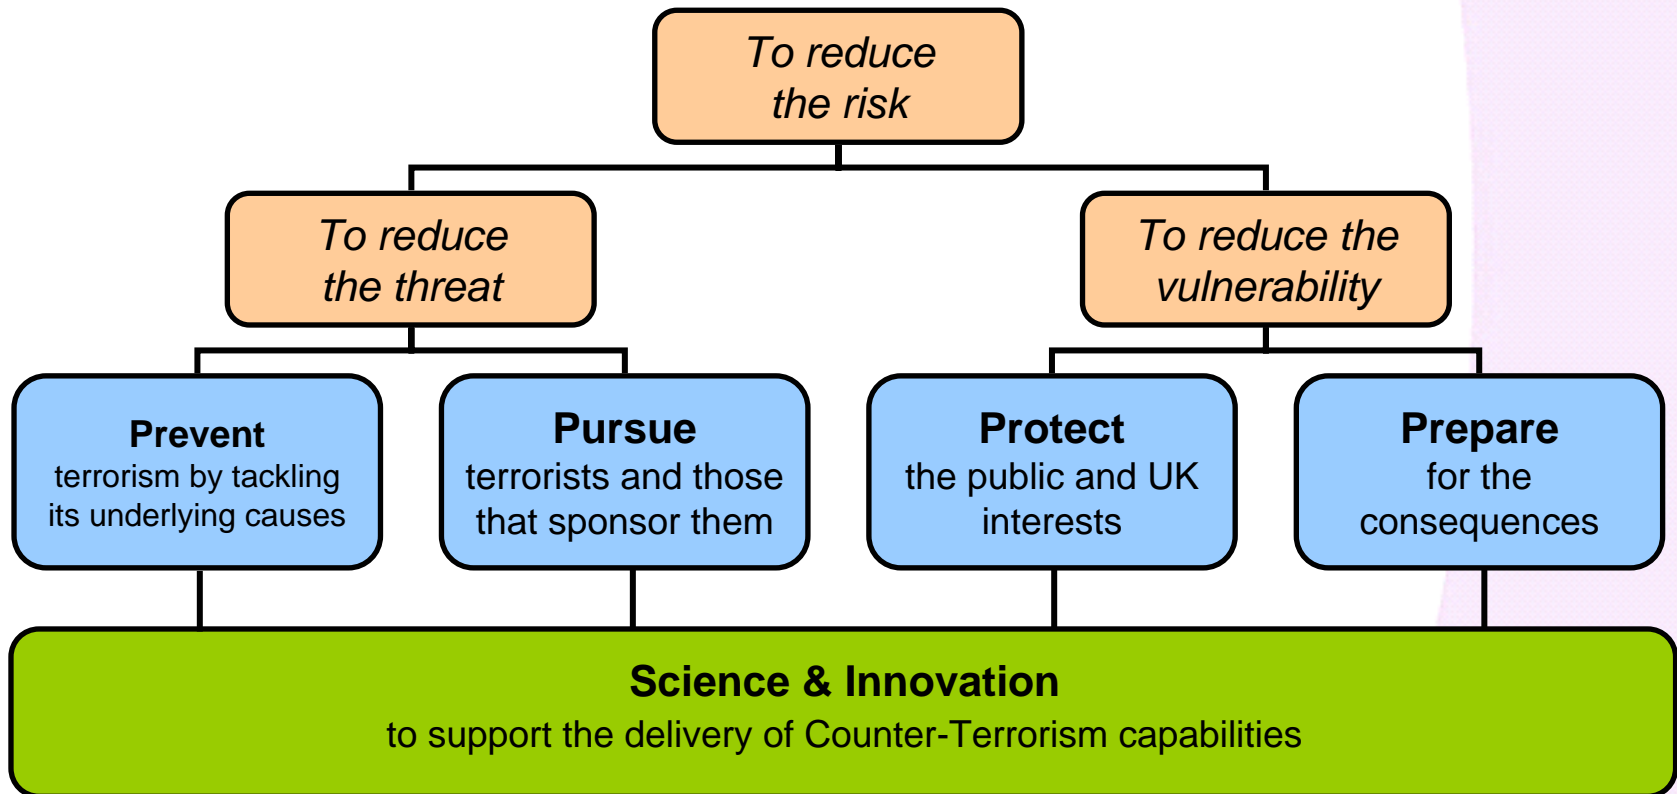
To reduce the risk

To reduce the threat

To reduce the vulnerability

Prevent
terrorism by tackling its underlying causes

Pursue
terrorists and those that sponsor them

Protect
the public and UK interests

Prepare
for the consequences

Science & Innovation
to support the delivery of Counter-Terrorism capabilities